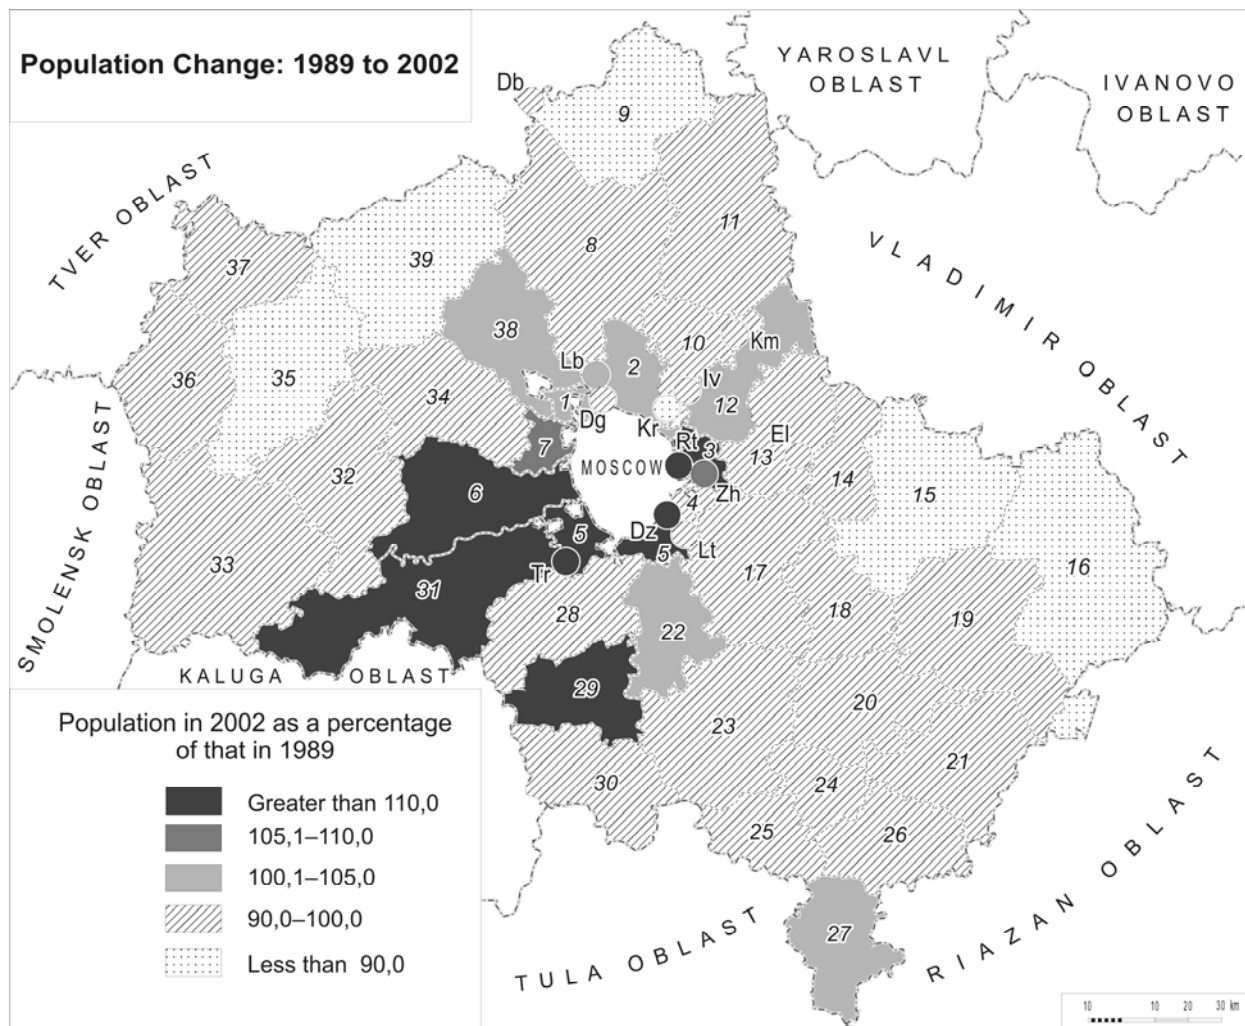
Population Change: 1989 to 2002

YAROSLAVL OBLAST

IVANOVO OBLAST

TVER OBLAST

VLADIMIR OBLAST

SMOLENSK OBLAST

KALUGA OBLAST

TULA OBLAST

RIAZAN OBLAST

MOSCOW

Db
9
8
11
10
37
39
38
Lb
2
Km
Iv
12
36
35
34
1
Dg
Kr
Rt
3
El
7
13
14
15
16
32
6
Zh
4
5
Dz
5
Lt
33
Tr
31
17
28
18
22
19
29
20
23
21
30
24
25
26
27

Population in 2002 as a percentage of that in 1989

Greater than 110,0
105,1–110,0
100,1–105,0
90,0–100,0
Less than 90,0

10 10 20 30 km